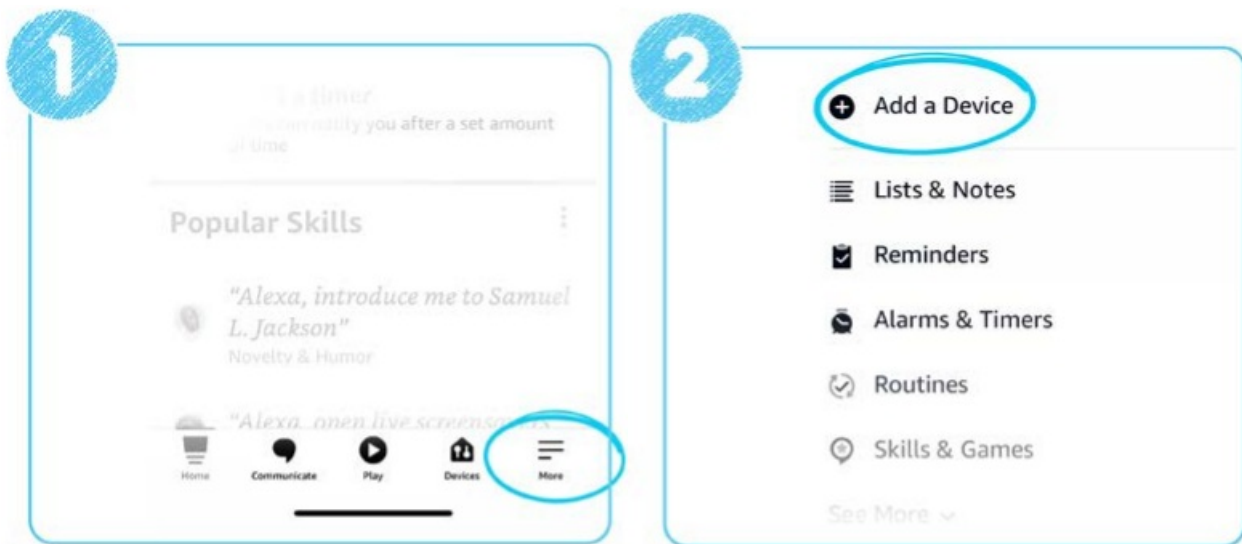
1

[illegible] a timer
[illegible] you after a set amount of time

Popular Skills

"Alexa, introduce me to Samuel L. Jackson"
Novelty & Humor

"Alexa, open live screensaver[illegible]"

Home
Communicate
Play
Devices
More

2

Add a Device
Lists & Notes
Reminders
Alarms & Timers
Routines
Skills & Games
See More